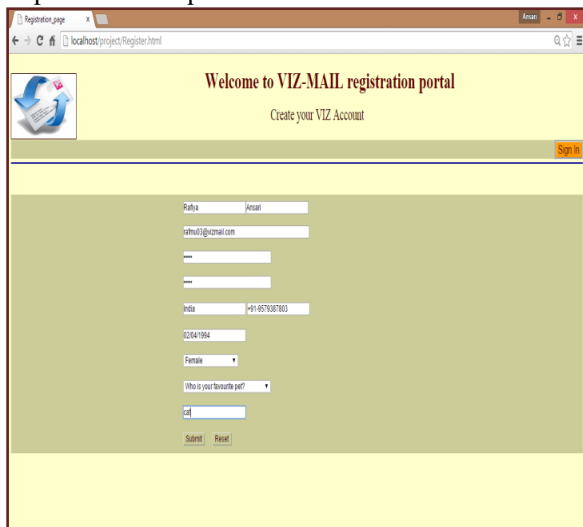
Registration_page ×

Ansari

localhost/project/Register.html

Welcome to VIZ-MAIL registration portal

Create your VIZ Account

Sign In

Rafiya Ansari

rafmu03@vizmail.com

•••••

•••••

India +91-9579387803

02/04/1994

Female

Who is your favourite pet?

cat

Submit Reset